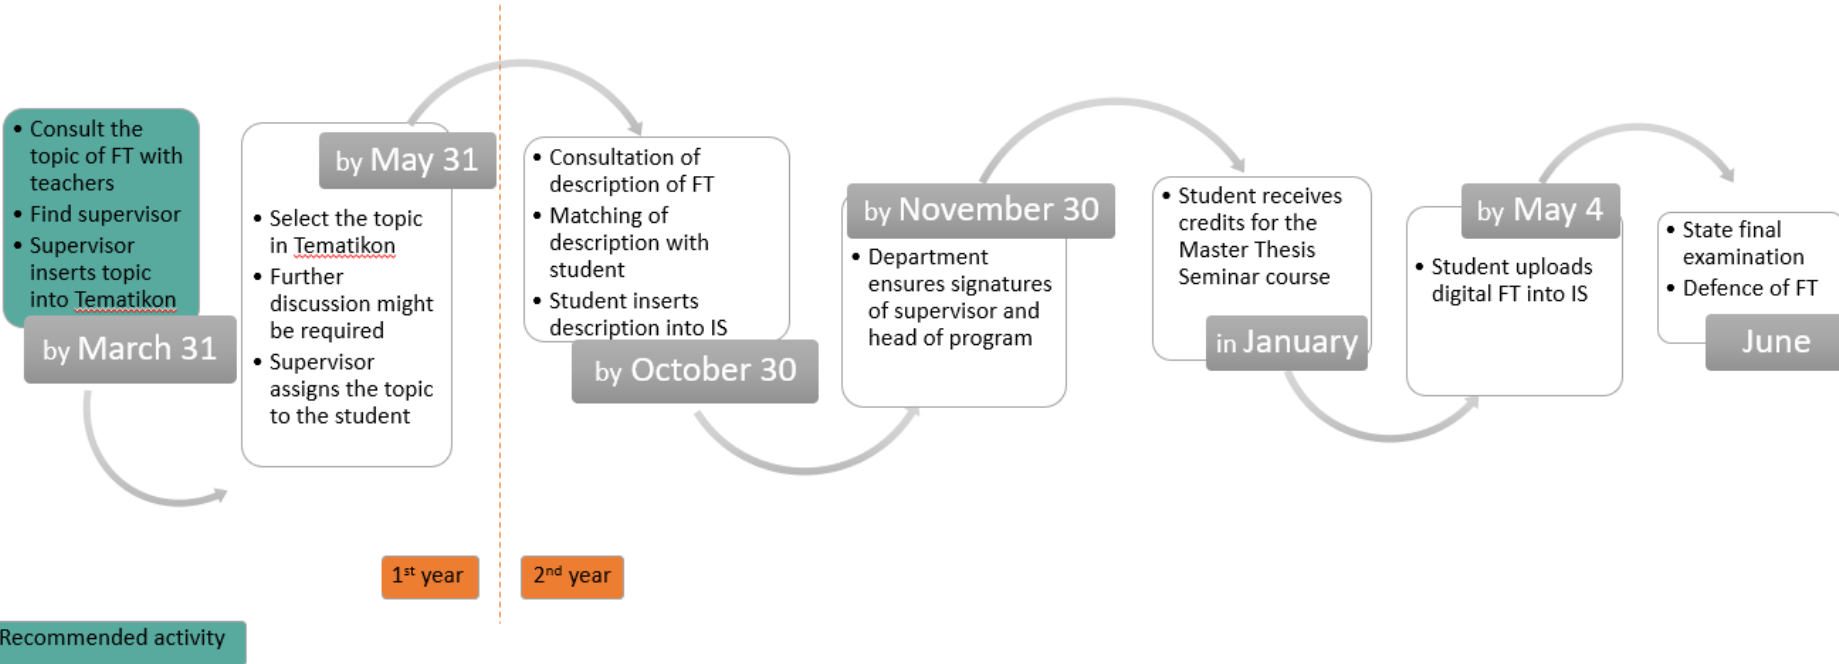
• Consult the topic of FT with teachers
• Find supervisor
• Supervisor inserts topic into Tematikon

by March 31

by May 31

• Select the topic in Tematikon
• Further discussion might be required
• Supervisor assigns the topic to the student

• Consultation of description of FT
• Matching of description with student
• Student inserts description into IS

by October 30

by November 30

• Department ensures signatures of supervisor and head of program

• Student receives credits for the Master Thesis Seminar course

in January

by May 4

• Student uploads digital FT into IS

• State final examination
• Defence of FT

June

1$^{st}$ year

2$^{nd}$ year

Recommended activity